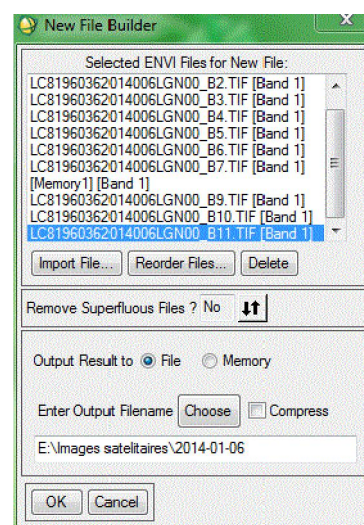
New File Builder

Selected ENVI Files for New File:

LC81960362014006LGN00_B2.TIF [Band 1]
LC81960362014006LGN00_B3.TIF [Band 1]
LC81960362014006LGN00_B4.TIF [Band 1]
LC81960362014006LGN00_B5.TIF [Band 1]
LC81960362014006LGN00_B6.TIF [Band 1]
LC81960362014006LGN00_B7.TIF [Band 1]
[Memory1] [Band 1]
LC81960362014006LGN00_B9.TIF [Band 1]
LC81960362014006LGN00_B10.TIF [Band 1]
LC81960362014006LGN00_B11.TIF [Band 1]

Import File... Reorder Files... Delete

Remove Superfluous Files ? No

Output Result to File Memory

Enter Output Filename Choose Compress

E:\Images satelitaires\2014-01-06

OK Cancel